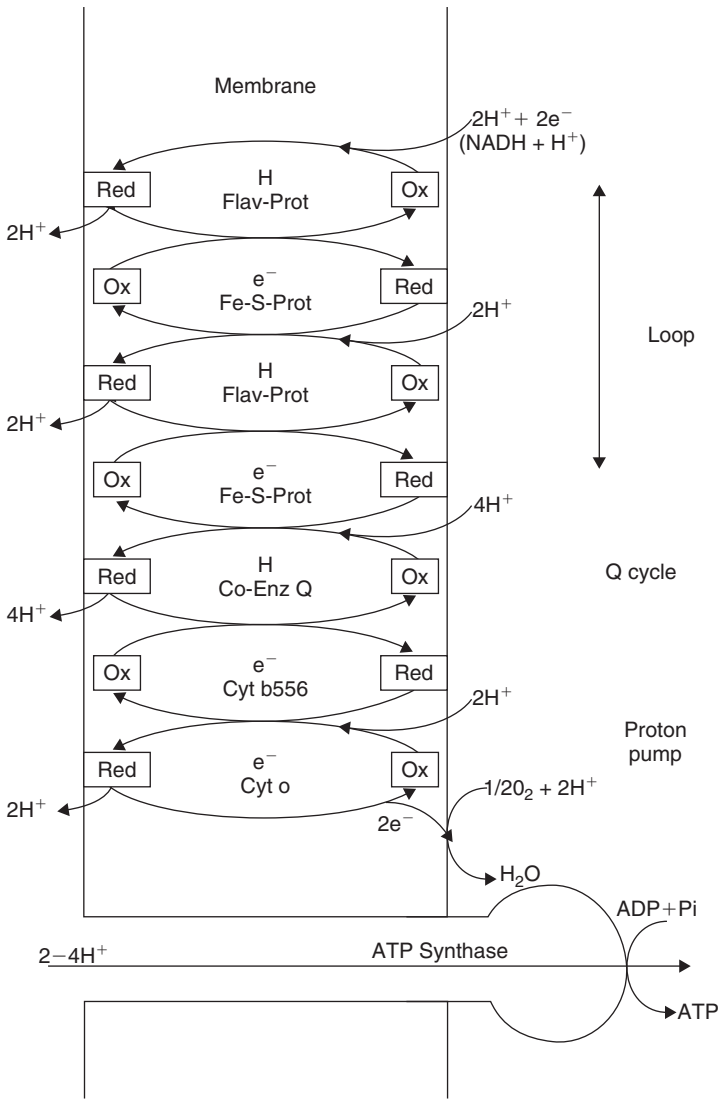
Membrane

$2H^+ + 2e^-$
$(NADH + H^+)$

Red
H
Flav-Prot
Ox

$2H^+$

Ox
$e^-$
Fe-S-Prot
Red

$2H^+$

Loop

Red
H
Flav-Prot
Ox

$2H^+$

Ox
$e^-$
Fe-S-Prot
Red

$4H^+$

Red
H
Co-Enz Q
Ox

Q cycle

$4H^+$

Ox
$e^-$
Cyt b556
Red

$2H^+$

Proton pump

Red
$e^-$
Cyt o
Ox

$2H^+$

$1/20_2 + 2H^+$

$2e^-$

$H_2O$

ADP+Pi

$2-4H^+$

ATP Synthase

ATP